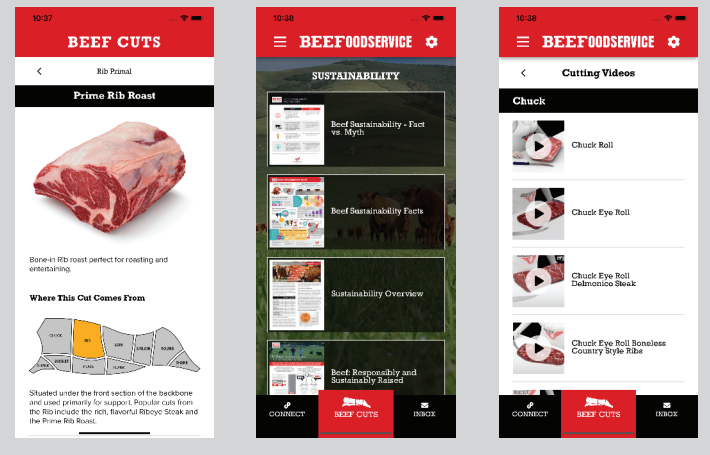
10:37

BEEF CUTS

Rib Primal

Prime Rib Roast

Bone-in Rib roast perfect for roasting and entertaining.

Where This Cut Comes From

CHUCK
RIB
LOIN
SIRLOIN
ROUND
BRISKET
PLATE
FLANK
SHANK

Situated under the front section of the backbone and used primarily for support. Popular cuts from the Rib include the rich, flavorful Ribeye Steak and the Prime Rib Roast.

10:38

BEEFOODSERVICE

SUSTAINABILITY

Beef Sustainability - Fact vs. Myth

Beef Sustainability Facts

Sustainability Overview

Beef: Responsibly and Sustainably Raised

CONNECT
BEEF CUTS
INBOX

10:38

BEEFOODSERVICE

Cutting Videos

Chuck

Chuck Roll

Chuck Eye Roll

Chuck Eye Roll Delmonico Steak

Chuck Eye Roll Boneless Country Style Ribs

CONNECT
BEEF CUTS
INBOX